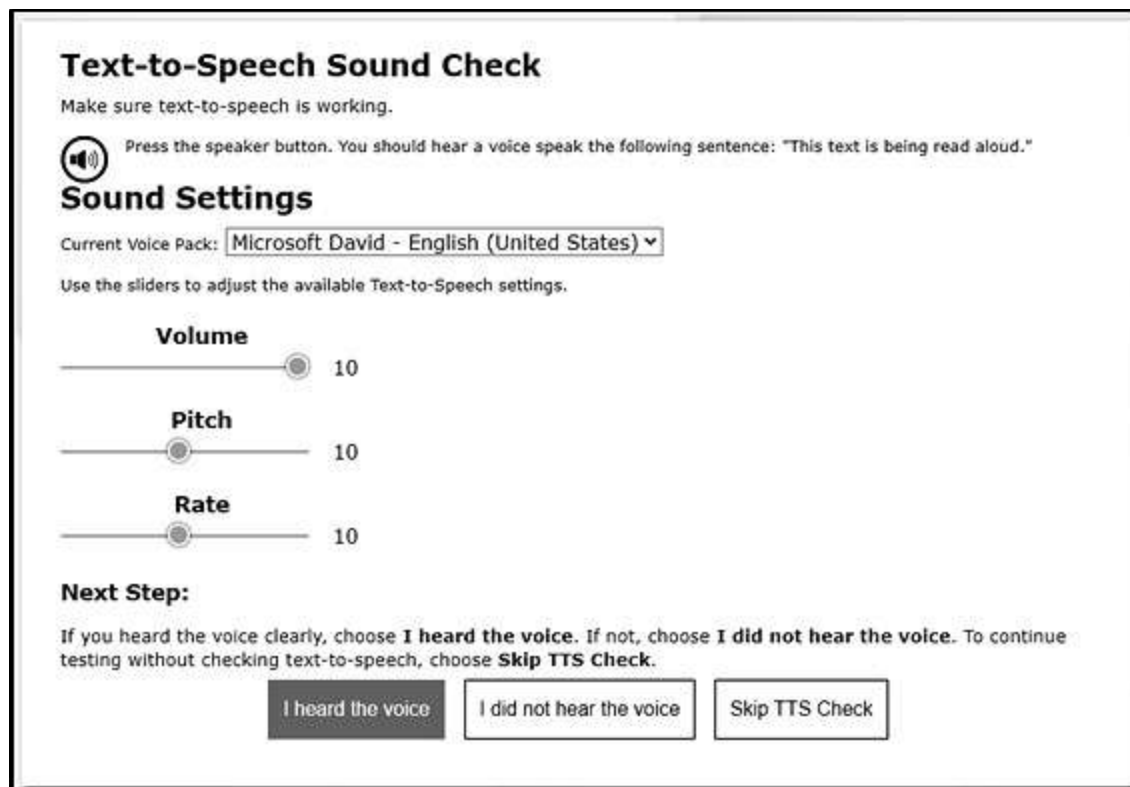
Text-to-Speech Sound Check

Make sure text-to-speech is working.

Press the speaker button. You should hear a voice speak the following sentence: "This text is being read aloud."

Sound Settings

Current Voice Pack: Microsoft David - English (United States)

Use the sliders to adjust the available Text-to-Speech settings.

Volume
10

Pitch
10

Rate
10

Next Step:

If you heard the voice clearly, choose **I heard the voice**. If not, choose **I did not hear the voice**. To continue testing without checking text-to-speech, choose **Skip TTS Check**.

I heard the voice | I did not hear the voice | Skip TTS Check